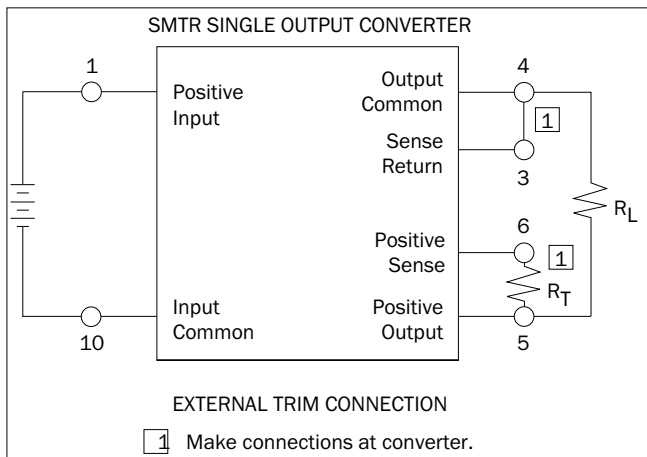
SMTR SINGLE OUTPUT CONVERTER

1

Positive Input

Output Common

4

1

Sense Return

3

$R_L$

Positive Sense

6

1

$R_T$

Input Common

Positive Output

10

5

EXTERNAL TRIM CONNECTION

1 Make connections at converter.